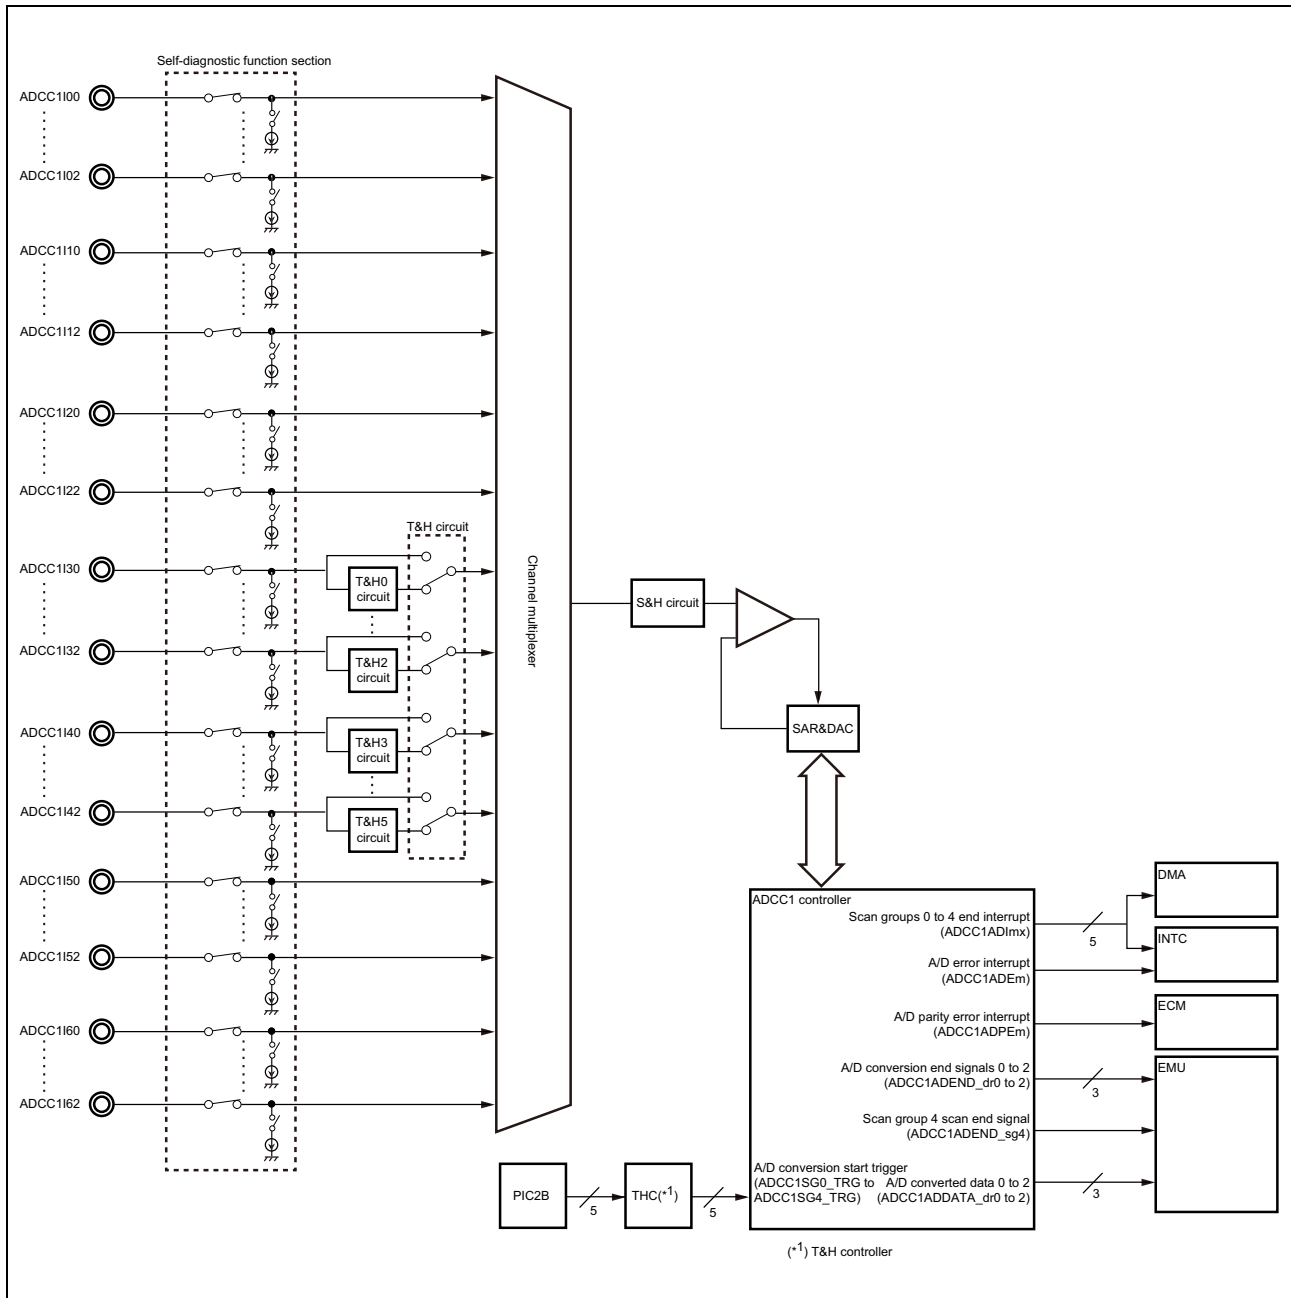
Self-diagnostic function section

ADCC1I00

ADCC1I02

ADCC1I10

ADCC1I12

ADCC1I20

ADCC1I22

T&H circuit

ADCC1I30

T&H0 circuit

ADCC1I32

T&H2 circuit

ADCC1I40

T&H3 circuit

ADCC1I42

T&H5 circuit

ADCC1I50

ADCC1I52

ADCC1I60

ADCC1I62

Channel multiplexer

S&H circuit

SAR&DAC

ADCC1 controller

Scan groups 0 to 4 end interrupt (ADCC1ADImx)

5

A/D error interrupt (ADCC1ADEm)

A/D parity error interrupt (ADCC1ADPEm)

A/D conversion end signals 0 to 2 (ADCC1ADEND_dr0 to 2)

3

Scan group 4 scan end signal (ADCC1ADEND_sg4)

A/D conversion start trigger (ADCC1SG0_TRG to ADCC1SG4_TRG)

A/D converted data 0 to 2 (ADCC1ADDATA_dr0 to 2)

3

DMA

INTC

ECM

EMU

PIC2B

5

THC($^{*1}$)

5

($^{*1}$) T&H controller